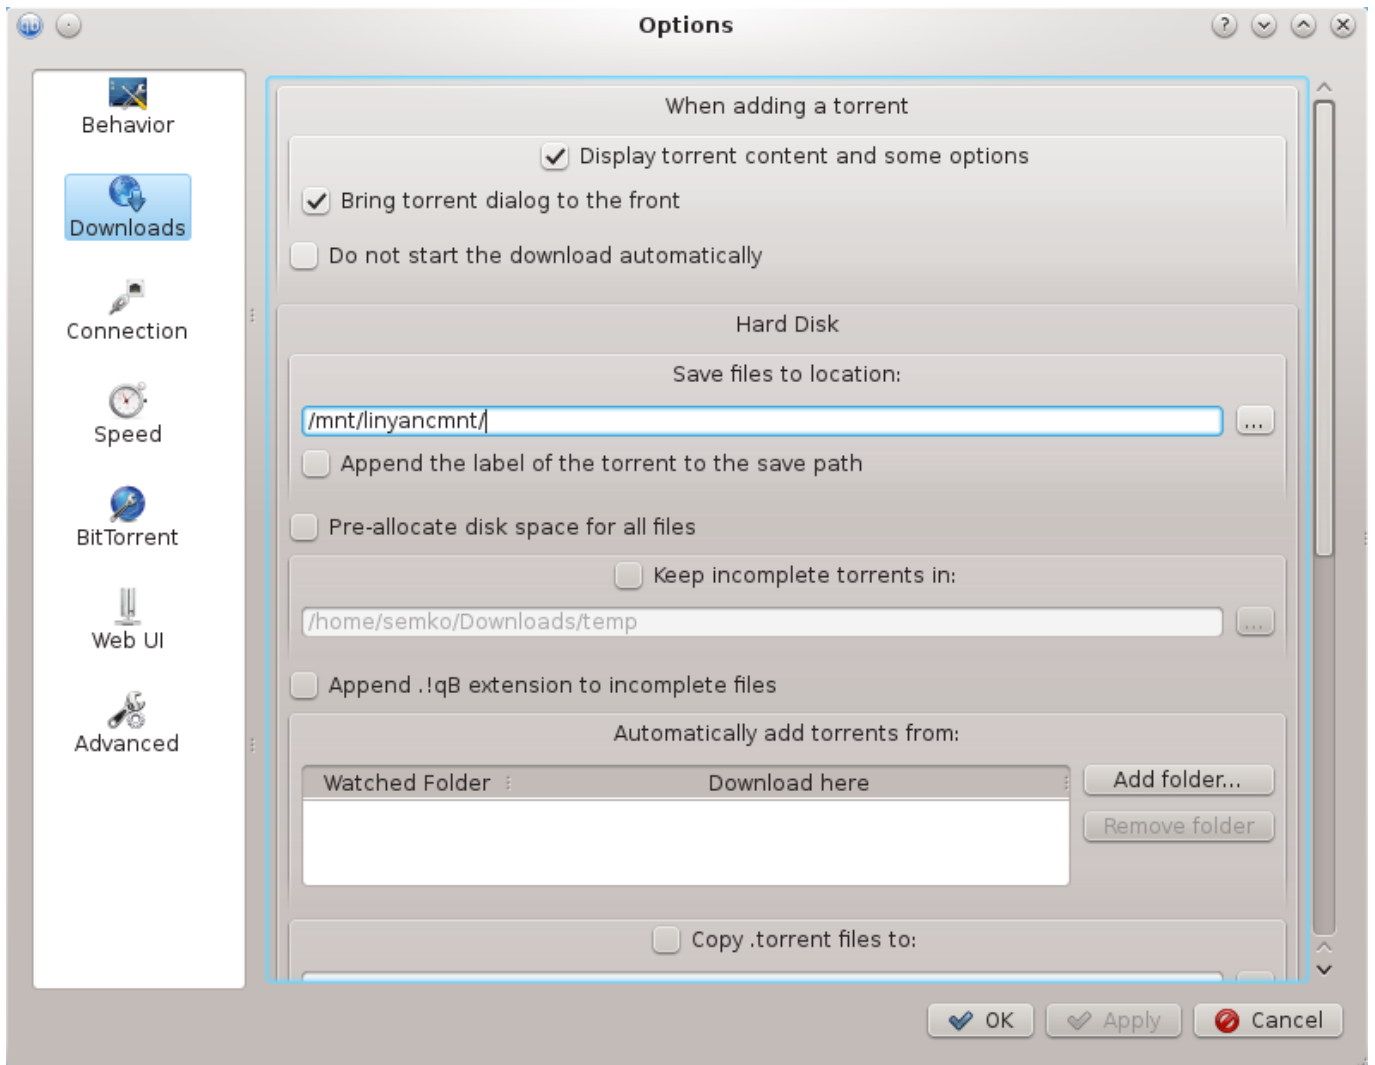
Options

Behavior

Downloads

Connection

Speed

BitTorrent

Web UI

Advanced

When adding a torrent

Display torrent content and some options

Bring torrent dialog to the front

Do not start the download automatically

Hard Disk

Save files to location:

/mnt/linyancmnt/

...

Append the label of the torrent to the save path

Pre-allocate disk space for all files

Keep incomplete torrents in:

/home/semko/Downloads/temp

...

Append .!qB extension to incomplete files

Automatically add torrents from:

| Watched Folder | Download here |
|---|---|

Add folder...

Remove folder

Copy .torrent files to:

OK

Apply

Cancel